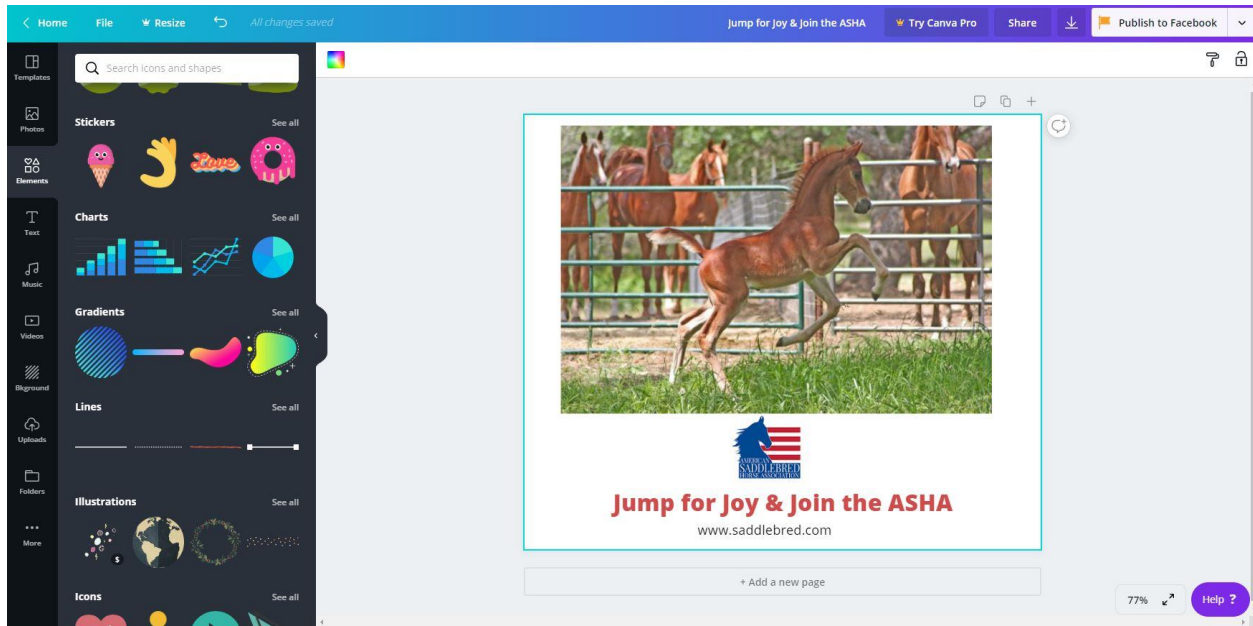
< Home File Resize All changes saved Jump for Joy & Join the ASHA Try Canva Pro Share Publish to Facebook

Templates
Photos
Elements
Text
Music
Videos
Bkground
Uploads
Folders
More

Search icons and shapes

Stickers See all
Love

Charts See all

Gradients See all

Lines See all

Illustrations See all

Icons See all

AMERICAN SADDLEBRED HORSE ASSOCIATION

Jump for Joy & Join the ASHA
www.saddlebred.com

+ Add a new page

77%
Help ?